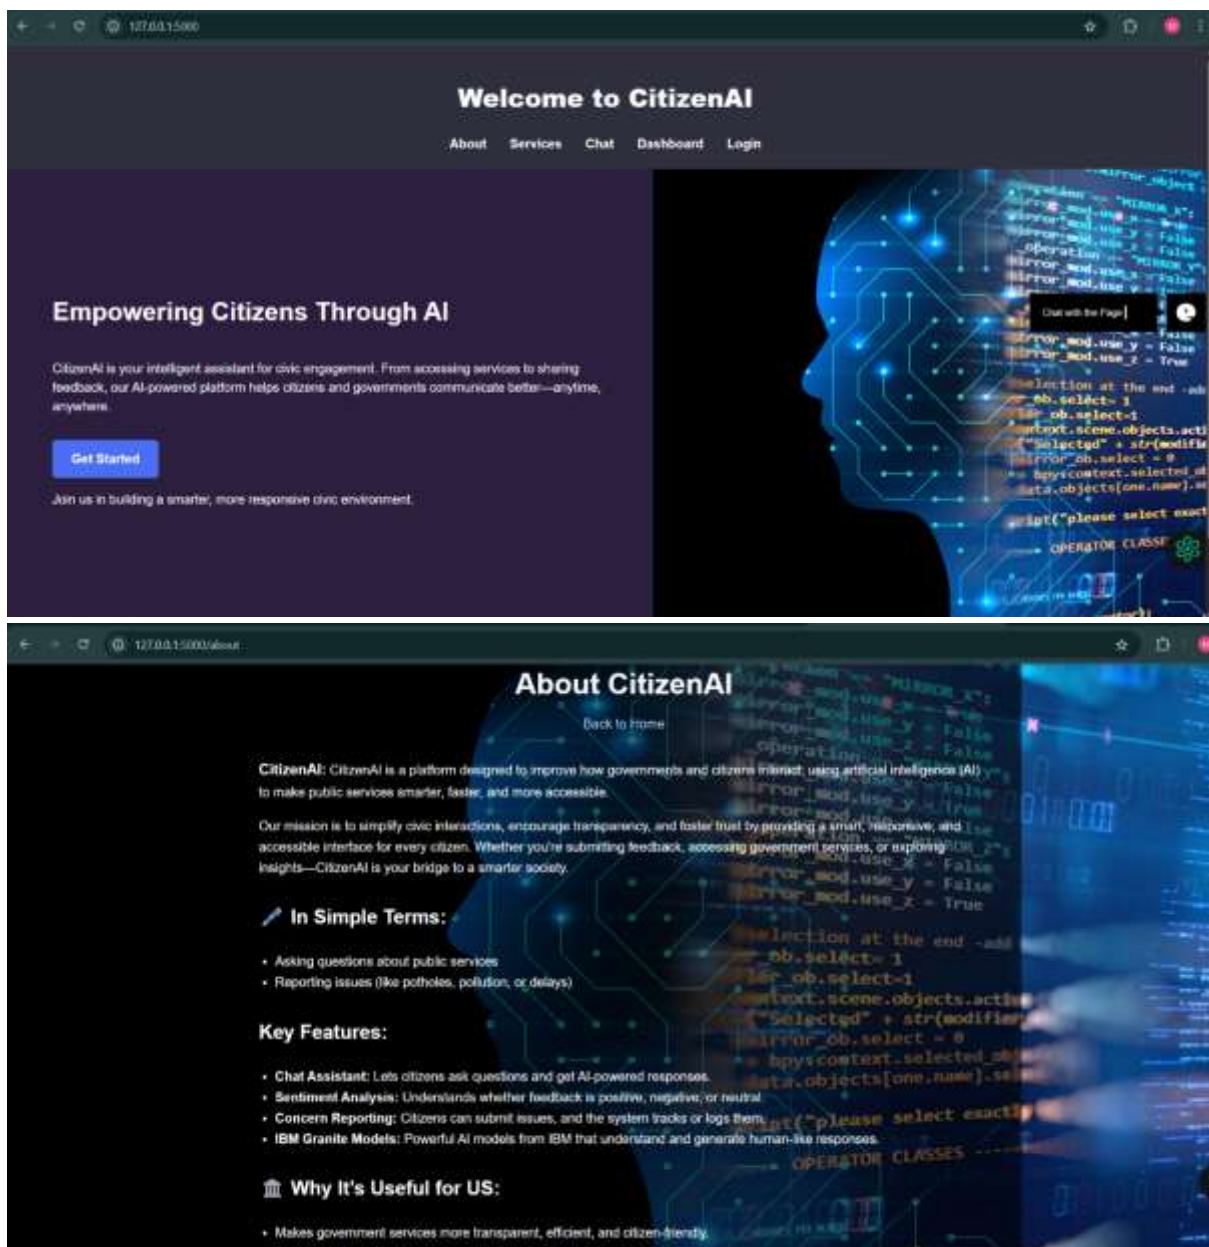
127.0.0.1:5000

Welcome to CitizenAI

About Services Chat Dashboard Login

Empowering Citizens Through AI

CitizenAI is your intelligent assistant for civic engagement. From accessing services to sharing feedback, our AI-powered platform helps citizens and governments communicate better—anytime, anywhere.

Get Started

Join us in building a smarter, more responsive civic environment.

Chat with the Page

127.0.0.1:5000/about

About CitizenAI

Back to Home

CitizenAI: CitizenAI is a platform designed to improve how governments and citizens interact, using artificial intelligence (AI) to make public services smarter, faster, and more accessible.

Our mission is to simplify civic interactions, encourage transparency, and foster trust by providing a smart, responsive, and accessible interface for every citizen. Whether you're submitting feedback, accessing government services, or exploring insights—CitizenAI is your bridge to a smarter society.

In Simple Terms:

- Asking questions about public services
- Reporting issues (like potholes, pollution, or delays)

Key Features:

- Chat Assistant: Lets citizens ask questions and get AI-powered responses.
- Sentiment Analysis: Understands whether feedback is positive, negative, or neutral.
- Concern Reporting: Citizens can submit issues, and the system tracks or logs them.
- IBM Granite Models: Powerful AI models from IBM that understand and generate human-like responses.

Why It's Useful for US:

- Makes government services more transparent, efficient, and citizen-friendly.